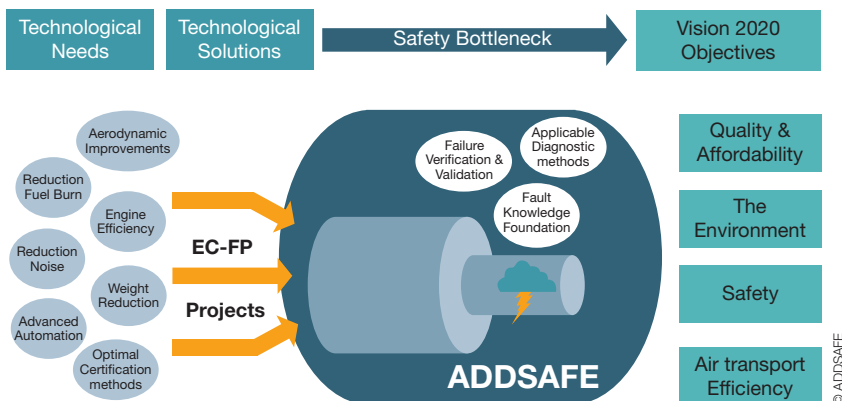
Technological Needs

Technological Solutions

Safety Bottleneck

Vision 2020 Objectives

Aerodynamic Improvements

Reduction Fuel Burn

Engine Efficiency

Reduction Noise

Weight Reduction

Advanced Automation

Optimal Certification methods

EC-FP

Projects

Failure Verification & Validation

Applicable Diagnostic methods

Fault Knowledge Foundation

ADDSAFE

Quality & Affordability

The Environment

Safety

Air transport Efficiency

© ADDSAFE